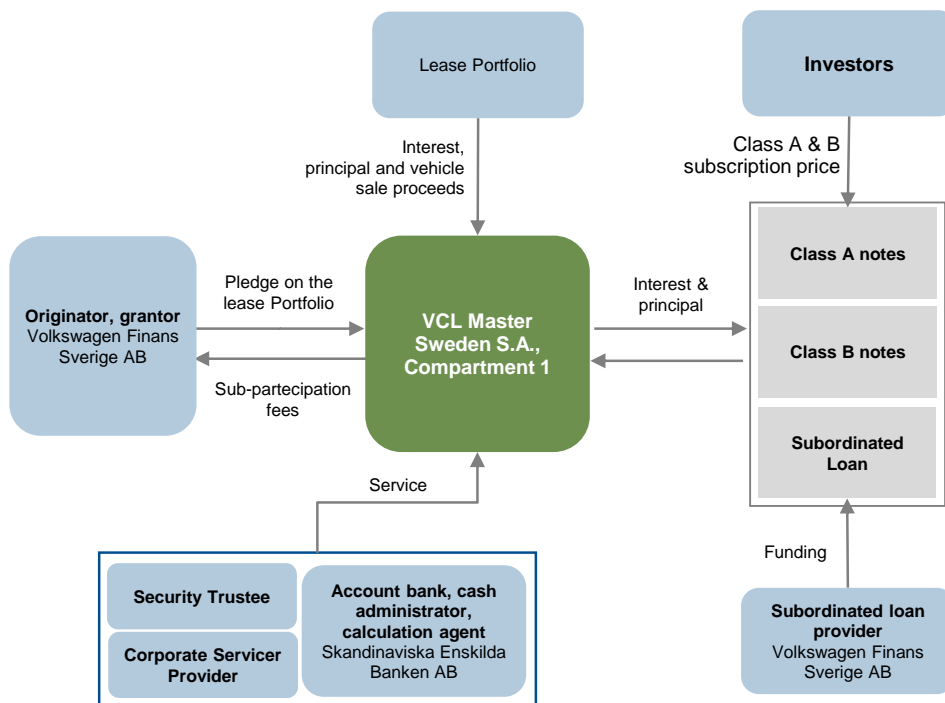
Lease Portfolio

Investors

Interest, principal and vehicle sale proceeds

Class A & B subscription price

Originator, grantor
Volkswagen Finans Sverige AB

Pledge on the lease Portfolio

Sub-partecipation fees

VCL Master Sweden S.A., Compartment 1

Interest & principal

Class A notes

Class B notes

Subordinated Loan

Service

Funding

Security Trustee

Corporate Servicer Provider

Account bank, cash administrator, calculation agent
Skandinaviska Enskilda Banken AB

Subordinated loan provider
Volkswagen Finans Sverige AB